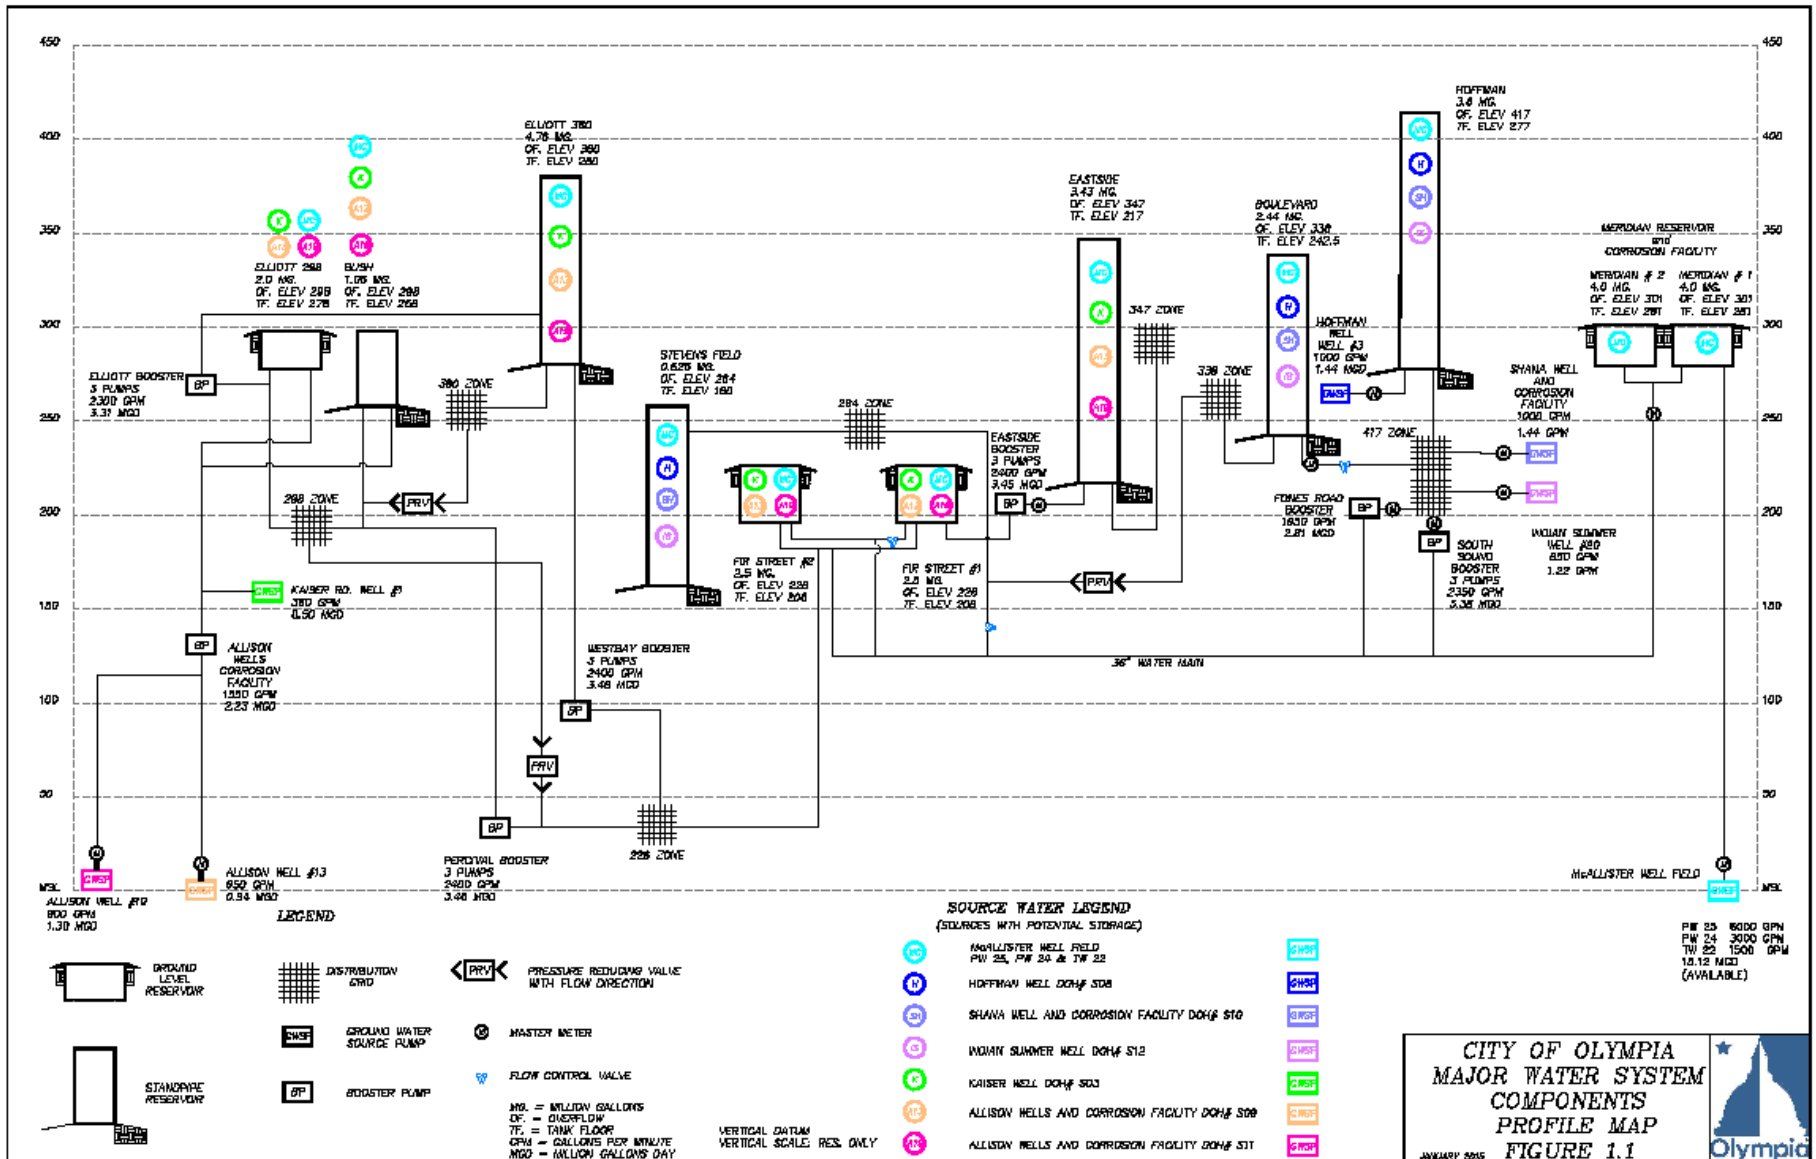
450
400
350
300
250
200
150
100
50
MSL

450
400
350
300
250
200
150
100
50
MSL

ELLIOTT 380
4.76 MG.
OF. ELEV 380
TF. ELEV 280

ELLIOTT 298
2.0 MG.
OF. ELEV 298
TF. ELEV 278

BUSH
1.05 MG.
OF. ELEV 298
TF. ELEV 268

ELLIOTT BOOSTER
3 PUMPS
2300 GPM
3.31 MGD

380 ZONE

298 ZONE

PRV

KAISER RD. WELL #
380 GPM
0.50 MGD

BP
ALLISON WELLS CORROSION FACILITY
1550 GPM
2.23 MGD

STEVENS FIELD
0.625 MG.
OF. ELEV 264
TF. ELEV 160

284 ZONE

FIR STREET #2
2.5 MG.
OF. ELEV 228
TF. ELEV 208

FIR STREET #1
2.0 MG.
OF. ELEV 228
TF. ELEV 208

WESTBAY BOOSTER
3 PUMPS
2400 GPM
3.46 MGD

PRV

228 ZONE

PERCIVAL BOOSTER
3 PUMPS
2400 GPM
3.46 MGD

EASTSIDE
3.43 MG.
OF. ELEV 347
TF. ELEV 217

347 ZONE

EASTSIDE BOOSTER
3 PUMPS
2400 GPM
3.45 MGD

PRV

36" WATER MAIN

BOULEVARD
2.44 MG.
OF. ELEV 338
TF. ELEV 242.5

338 ZONE

HOFFMAN WELL #3
1000 GPM
1.44 MGD

HOFFMAN
3.6 MG.
OF. ELEV 417
TF. ELEV 277

417 ZONE

FONES ROAD BOOSTER
1650 GPM
2.81 MGD

SOUTH SOUND BOOSTER
3 PUMPS
2350 GPM
3.38 MGD

MERIDIAN RESERVOIR and CORROSION FACILITY
MERIDIAN # 2
4.0 MG.
OF. ELEV 301
TF. ELEV 281
MERIDIAN # 1
4.0 MG.
OF. ELEV 301
TF. ELEV 281

SHANA WELL AND CORROSION FACILITY
1000 GPM
1.44 GPM

WOMAN SUMMER WELL #80
850 GPM
1.22 GPM

McALLISTER WELL FIELD
PW 25 6000 GPM
PW 24 3000 GPM
TW 22 1500 GPM
15.12 MGD
(AVAILABLE)

ALLISON WELL #19
900 GPM
1.30 MGD

ALLISON WELL #13
650 GPM
0.94 MGD

LEGEND
GROUND LEVEL RESERVOIR
DISTRIBUTION GRID
PRV PRESSURE REDUCING VALVE WITH FLOW DIRECTION
GWSP GROUND WATER SOURCE PUMP
MASTER METER
STANDPIPE RESERVOIR
BP BOOSTER PUMP
FLOW CONTROL VALVE
MG. = MILLION GALLONS
OF. = OVERFLOW
TF. = TANK FLOOR
GPM = GALLONS PER MINUTE
MGD = MILLION GALLONS DAY

VERTICAL DATUM
VERTICAL SCALE: RES. ONLY

SOURCE WATER LEGEND
(SOURCES WITH POTENTIAL STORAGE)
McALLISTER WELL FIELD PW 25, PW 24 & TW 22
HOFFMAN WELL DOH# S08
SHANA WELL AND CORROSION FACILITY DOH# S10
WOMAN SUMMER WELL DOH# S12
KAISER WELL DOH# S03
ALLISON WELLS AND CORROSION FACILITY DOH# S09
ALLISON WELLS AND CORROSION FACILITY DOH# S11

CITY OF OLYMPIA
MAJOR WATER SYSTEM COMPONENTS
PROFILE MAP
JANUARY 2015
FIGURE 1.1
Olympia